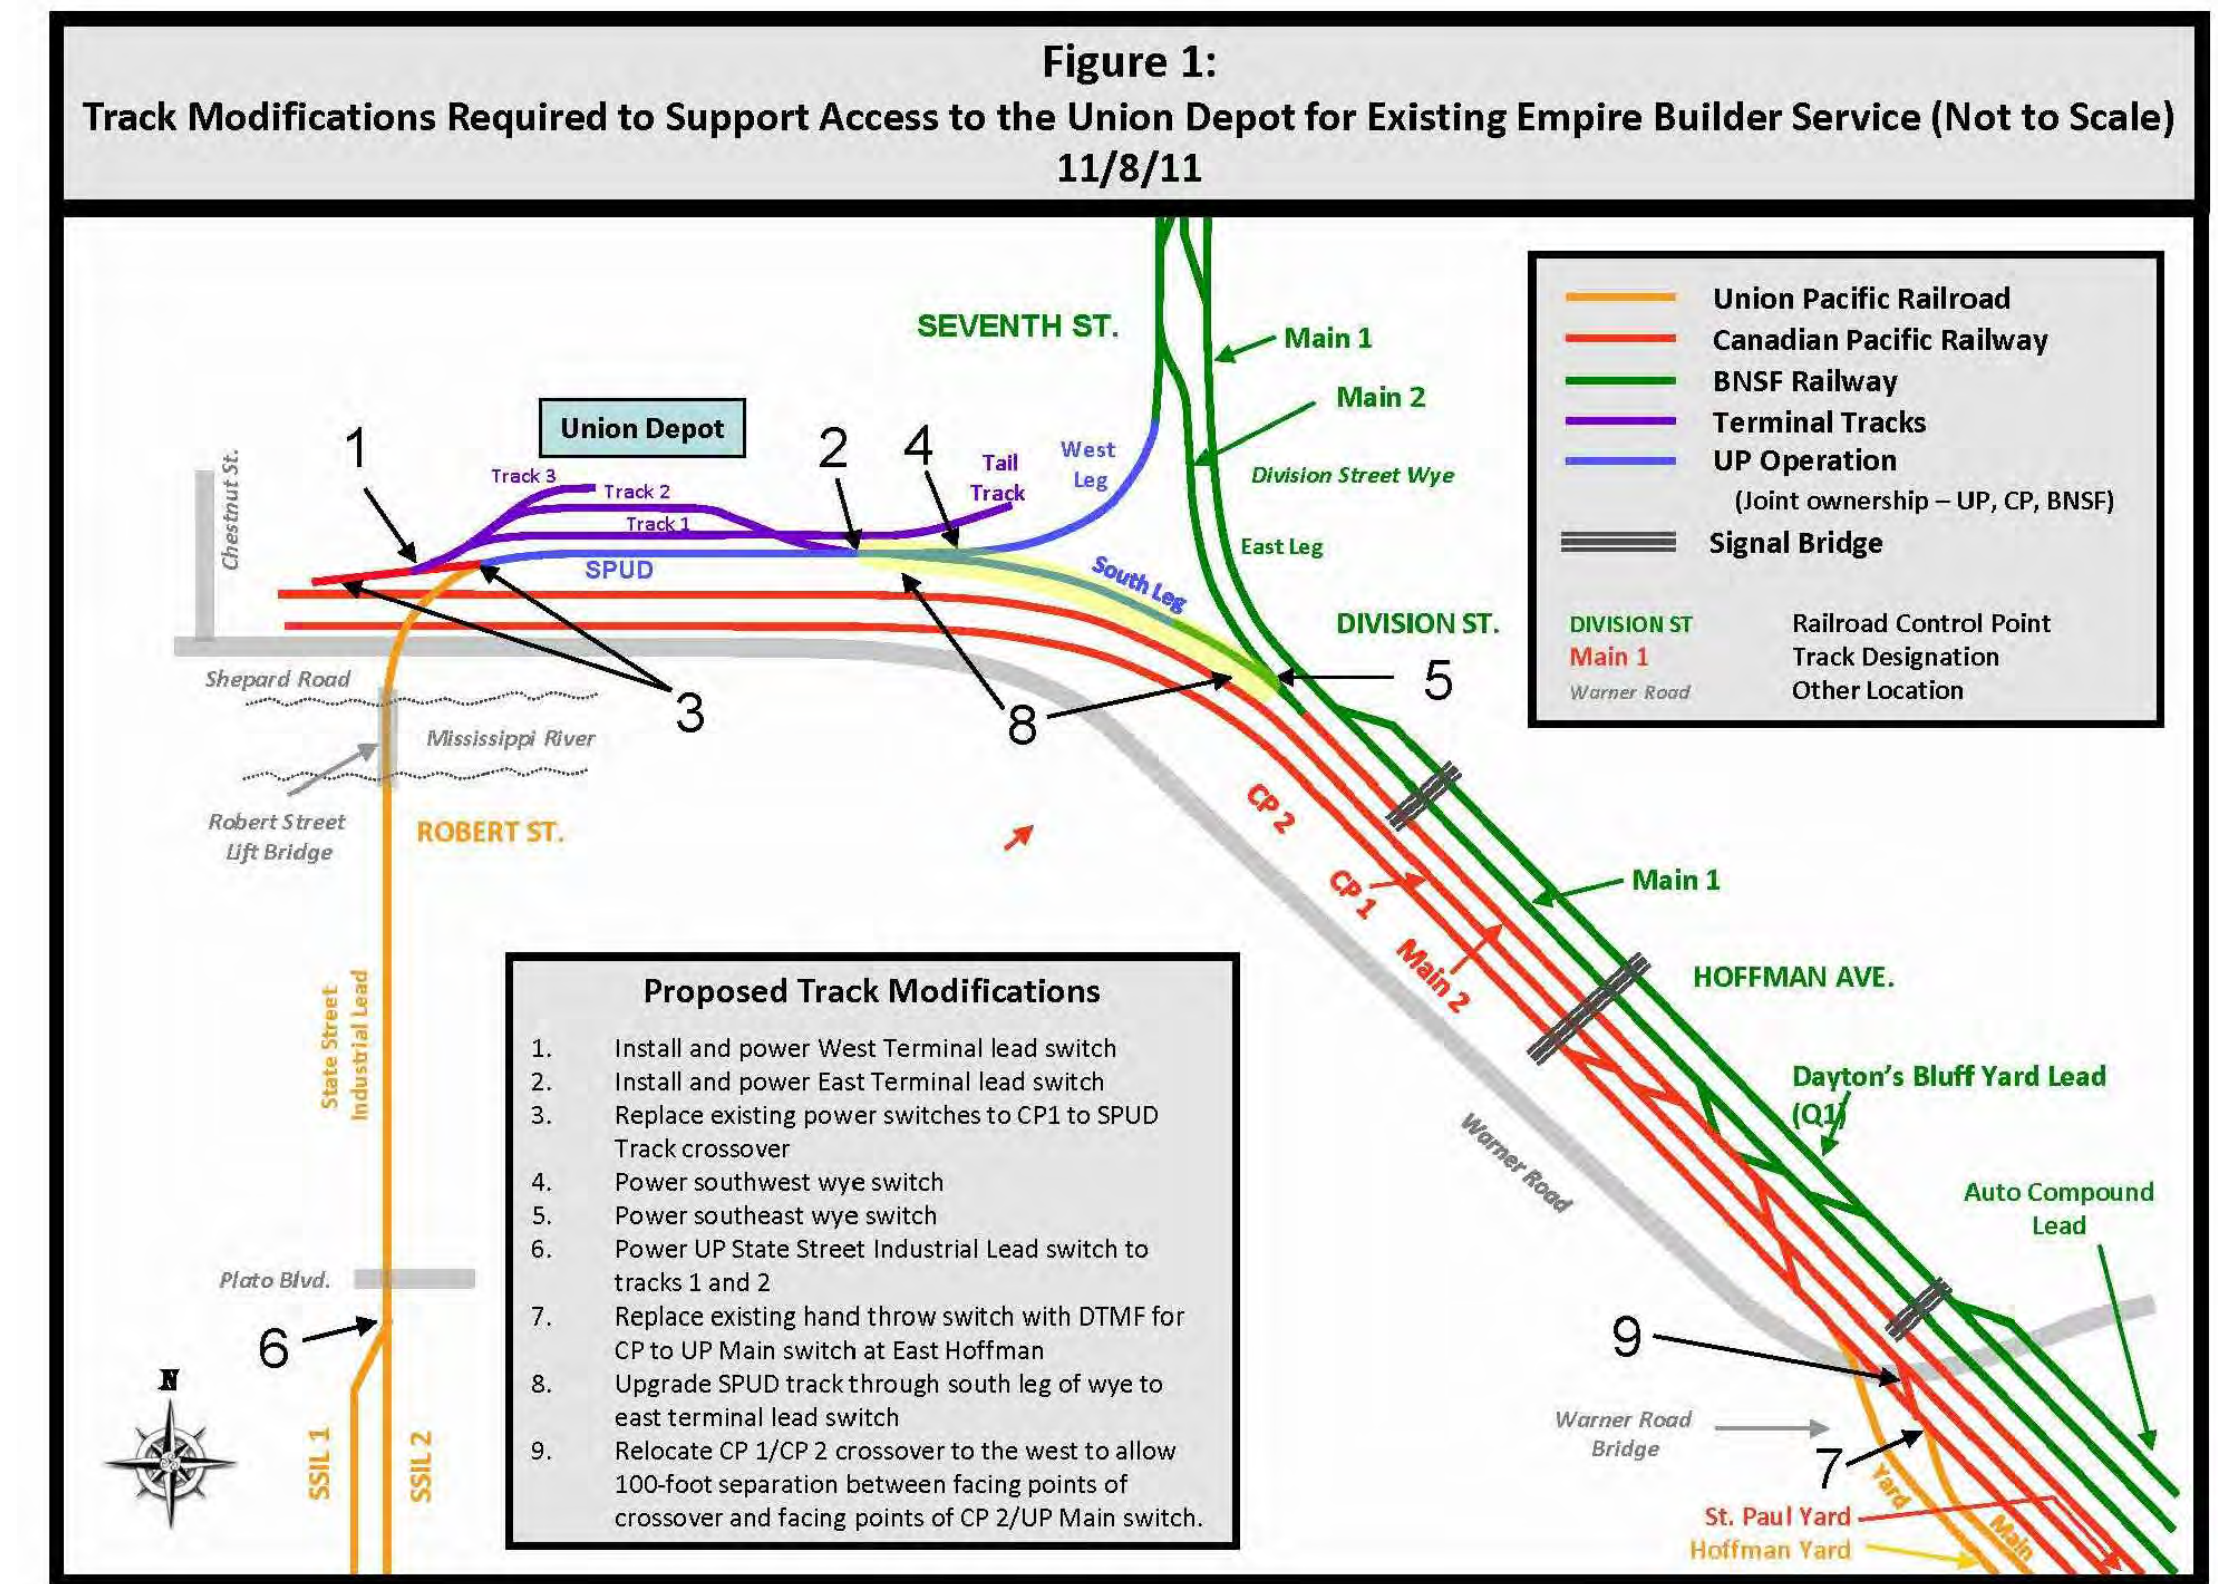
Figure 1:
Track Modifications Required to Support Access to the Union Depot for Existing Empire Builder Service (Not to Scale)
11/8/11

Union Pacific Railroad
Canadian Pacific Railway
BNSF Railway
Terminal Tracks
UP Operation
(Joint ownership – UP, CP, BNSF)
Signal Bridge

DIVISION ST — Railroad Control Point
Main 1 — Track Designation
Warner Road — Other Location

SEVENTH ST.
Main 1
Main 2
Division Street Wye
East Leg
West Leg
Tail Track
South Leg
DIVISION ST.
Union Depot
Track 3
Track 2
Track 1
SPUD
Chestnut St.
Shepard Road
Mississippi River
Robert Street Lift Bridge
ROBERT ST.
CP 2
CP 1
Main 2
Main 1
HOFFMAN AVE.
Dayton's Bluff Yard Lead (Q1)
Auto Compound Lead
Warner Road
Warner Road Bridge
Yard
Main
St. Paul Yard
Hoffman Yard
State Street Industrial Lead
Plato Blvd.
SSIL 1
SSIL 2
N
1
2
3
4
5
6
7
8
9

Proposed Track Modifications
1. Install and power West Terminal lead switch
2. Install and power East Terminal lead switch
3. Replace existing power switches to CP1 to SPUD Track crossover
4. Power southwest wye switch
5. Power southeast wye switch
6. Power UP State Street Industrial Lead switch to tracks 1 and 2
7. Replace existing hand throw switch with DTMF for CP to UP Main switch at East Hoffman
8. Upgrade SPUD track through south leg of wye to east terminal lead switch
9. Relocate CP 1/CP 2 crossover to the west to allow 100-foot separation between facing points of crossover and facing points of CP 2/UP Main switch.